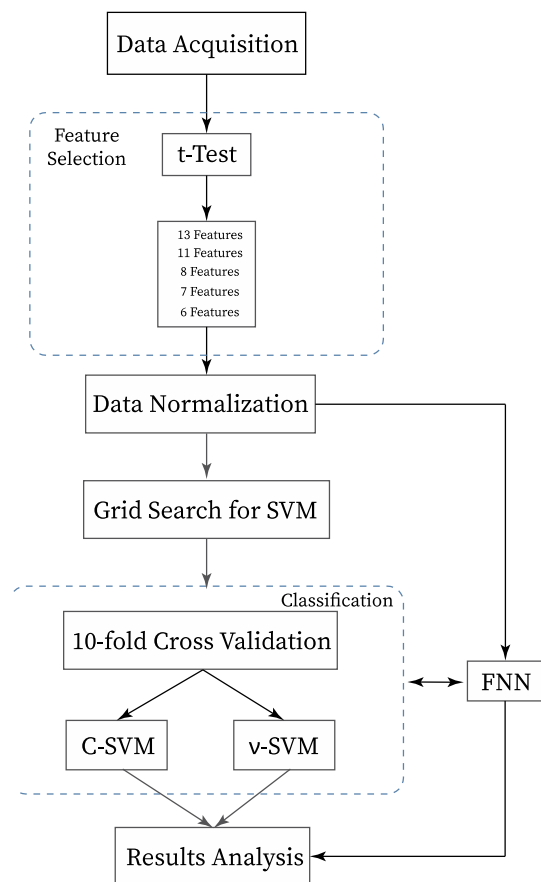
Data Acquisition

Feature Selection

t-Test

13 Features
11 Features
8 Features
7 Features
6 Features

Data Normalization

Grid Search for SVM

Classification

10-fold Cross Validation

C-SVM

ν-SVM

FNN

Results Analysis